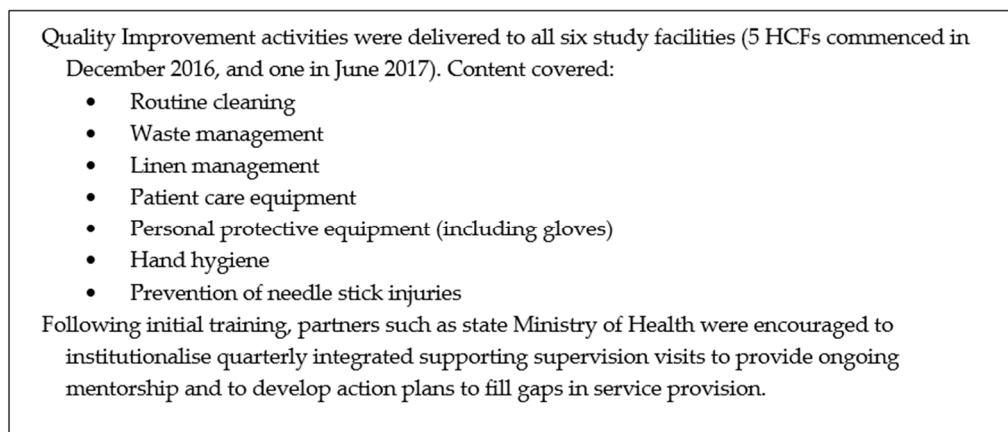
Quality Improvement activities were delivered to all six study facilities (5 HCFs commenced in December 2016, and one in June 2017). Content covered:

- Routine cleaning
- Waste management
- Linen management
- Patient care equipment
- Personal protective equipment (including gloves)
- Hand hygiene
- Prevention of needle stick injuries

Following initial training, partners such as state Ministry of Health were encouraged to institutionalise quarterly integrated supporting supervision visits to provide ongoing mentorship and to develop action plans to fill gaps in service provision.